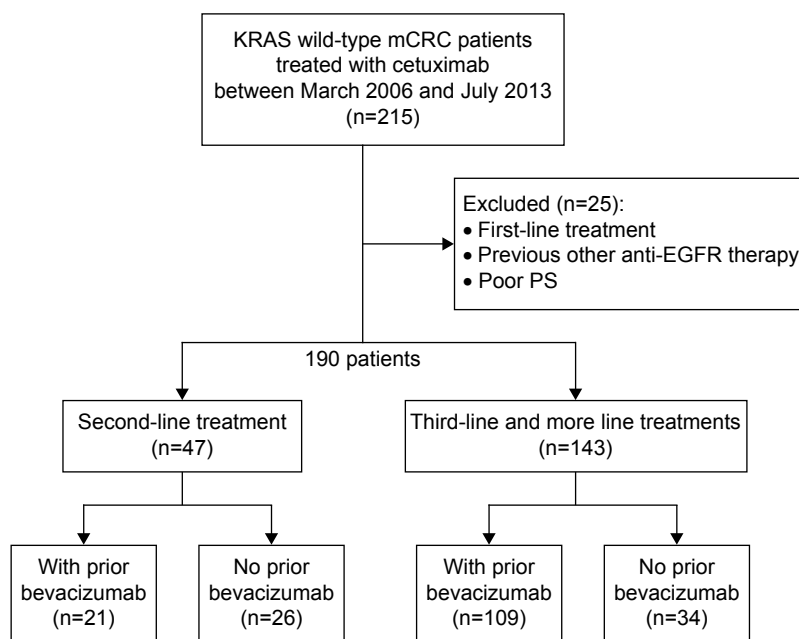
KRAS wild-type mCRC patients treated with cetuximab between March 2006 and July 2013 (n=215)

Excluded (n=25):
• First-line treatment
• Previous other anti-EGFR therapy
• Poor PS

190 patients

Second-line treatment (n=47)

Third-line and more line treatments (n=143)

With prior bevacizumab (n=21)

No prior bevacizumab (n=26)

With prior bevacizumab (n=109)

No prior bevacizumab (n=34)